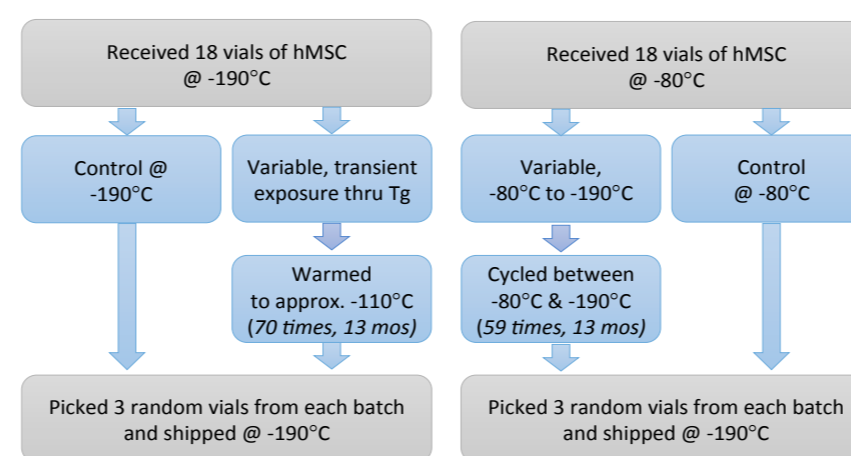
Received 18 vials of hMSC @ -190°C

Control @ -190°C

Variable, transient exposure thru Tg

Warmed to approx. -110°C (*70 times, 13 mos*)

Picked 3 random vials from each batch and shipped @ -190°C

Received 18 vials of hMSC @ -80°C

Variable, -80°C to -190°C

Control @ -80°C

Cycled between -80°C & -190°C (*59 times, 13 mos*)

Picked 3 random vials from each batch and shipped @ -190°C